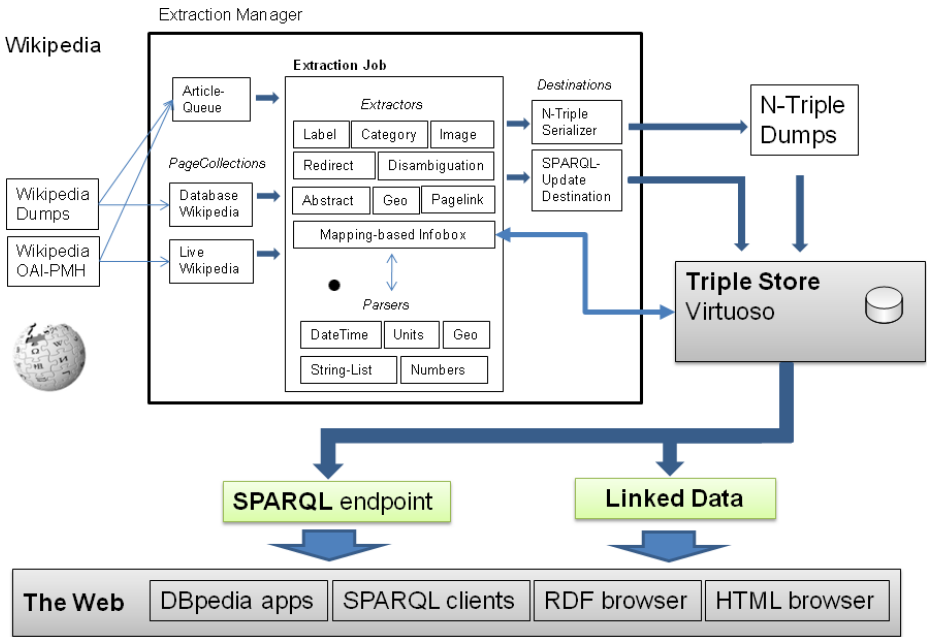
Extraction Manager

Wikipedia

Wikipedia Dumps

Wikipedia OAI-PMH

Article-Queue

PageCollections

Database Wikipedia

Live Wikipedia

Extraction Job

Extractors

| Label | Category | Image |
|---|---|---|
| Redirect | Disambiguation | |
| Abstract | Geo | Pagelink |

Mapping-based Infobox

Parsers

| DateTime | Units | Geo |
|---|---|---|
| String-List | Numbers | |

Destinations

N-Triple Serializer

SPARQL-Update Destination

N-Triple Dumps

Triple Store
Virtuoso

SPARQL endpoint

Linked Data

The Web | DBpedia apps | SPARQL clients | RDF browser | HTML browser